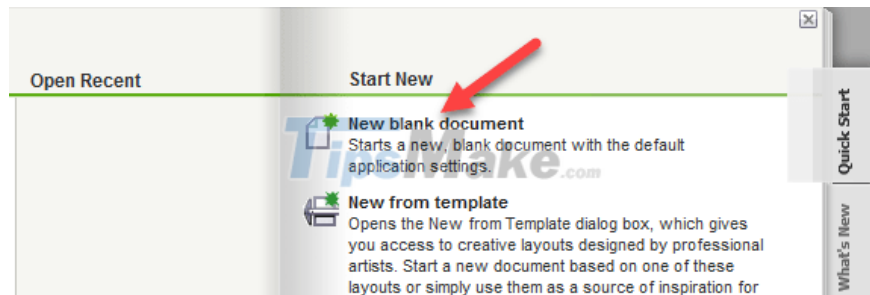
Open Recent

Start New

New blank document
Starts a new, blank document with the default application settings.

New from template
Opens the New from Template dialog box, which gives you access to creative layouts designed by professional artists. Start a new document based on one of these layouts or simply use them as a source of inspiration for

Quick Start

What's New

TipMake.com